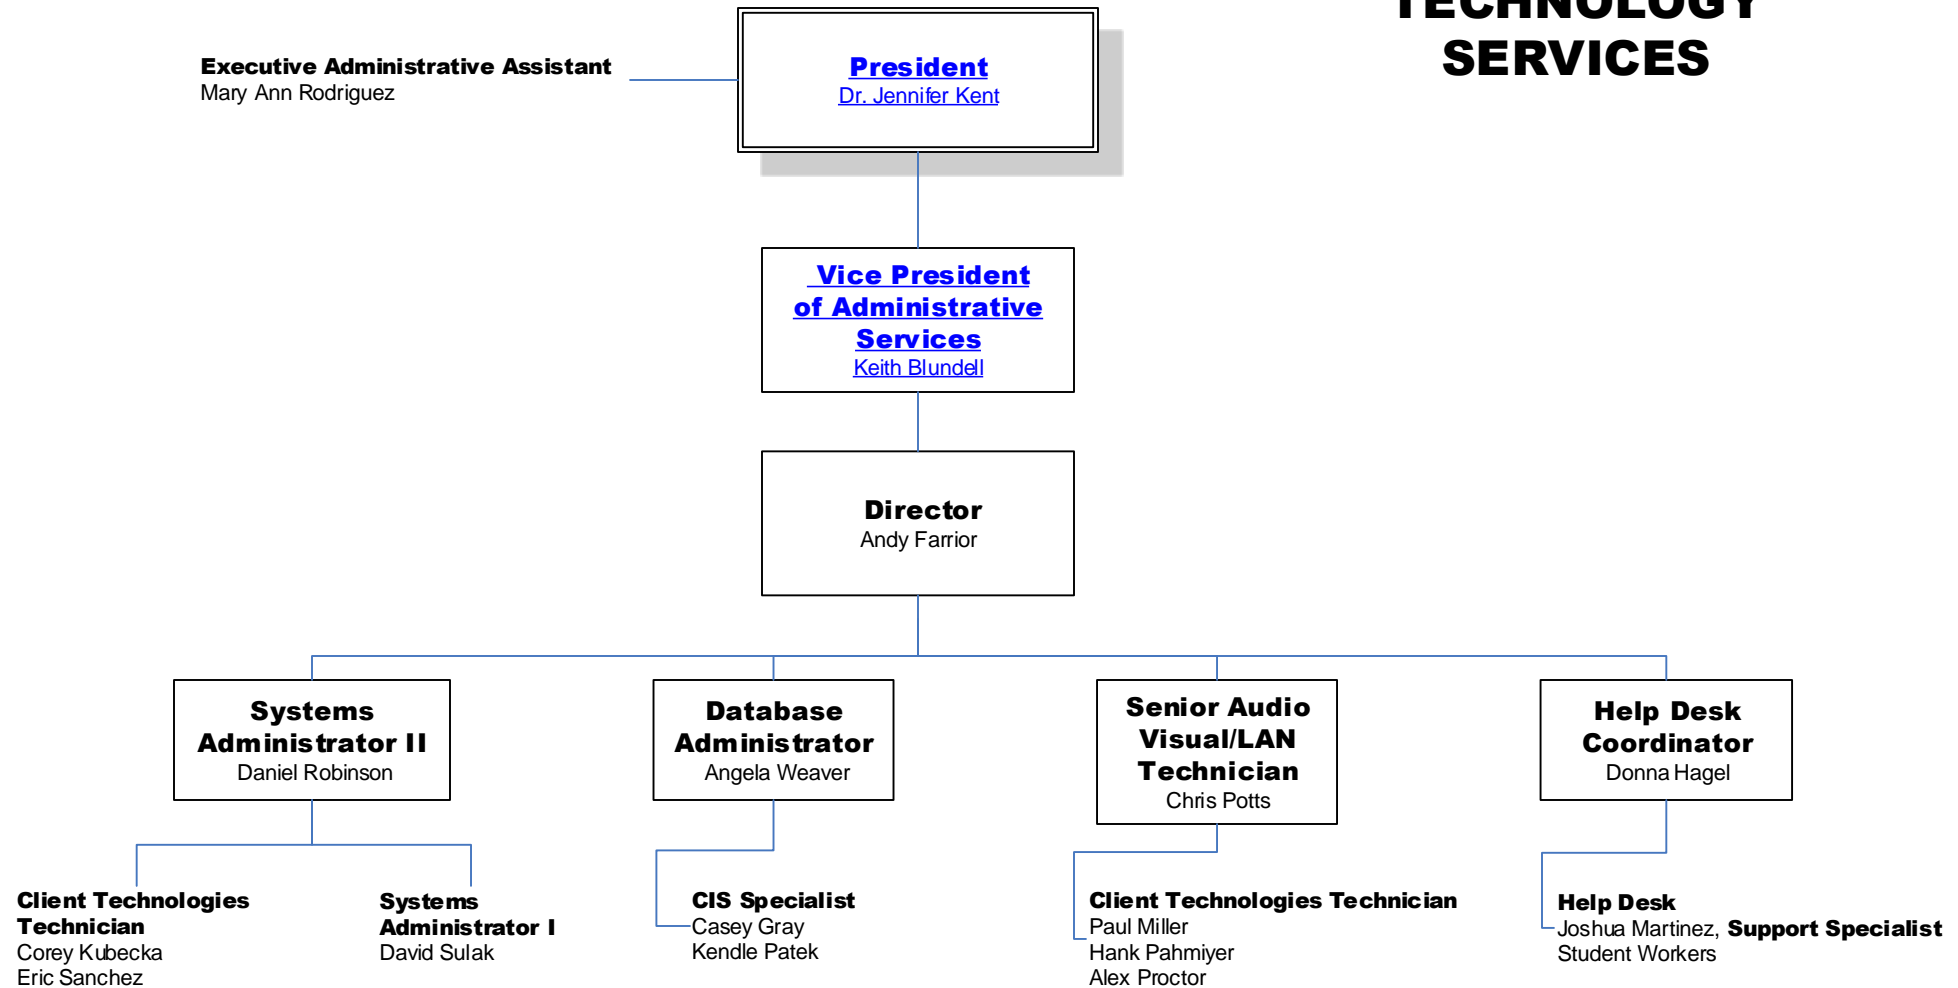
TECHNOLOGY SERVICES

Executive Administrative Assistant
Mary Ann Rodriguez

President
Dr. Jennifer Kent

Vice President of Administrative Services
Keith Blundell

Director
Andy Farrior

Systems Administrator II
Daniel Robinson

Database Administrator
Angela Weaver

Senior Audio Visual/LAN Technician
Chris Potts

Help Desk Coordinator
Donna Hagel

Client Technologies Technician
Corey Kubecka
Eric Sanchez

Systems Administrator I
David Sulak

CIS Specialist
Casey Gray
Kendle Patek

Client Technologies Technician
Paul Miller
Hank Pahmiyer
Alex Proctor

Help Desk
Joshua Martinez, Support Specialist
Student Workers